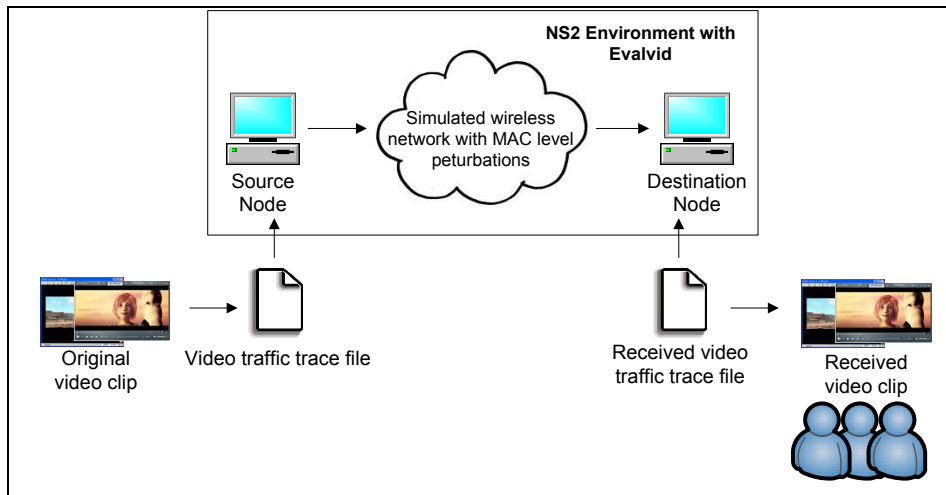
NS2 Environment with Evalvid

Source Node

Simulated wireless network with MAC level peturbations

Destination Node

Original video clip

Video traffic trace file

Received video traffic trace file

Received video clip